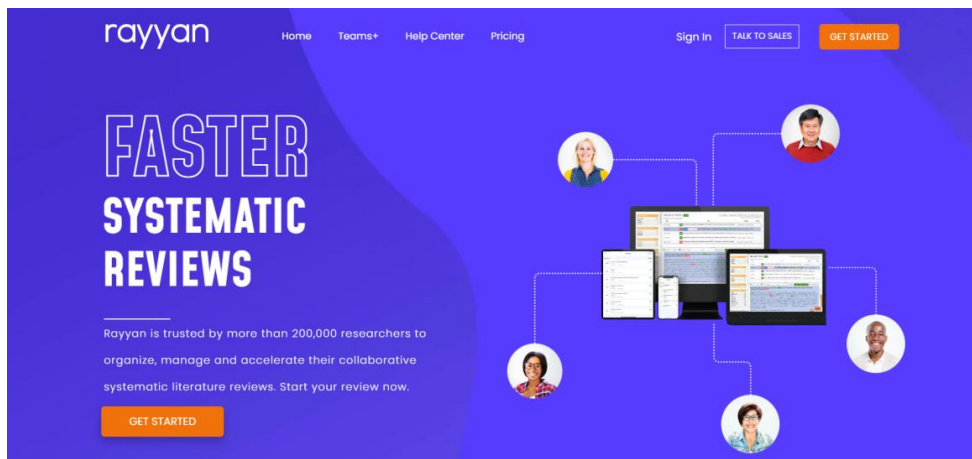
rayyan

Home Teams+ Help Center Pricing

Sign In TALK TO SALES GET STARTED

FASTER
SYSTEMATIC
REVIEWS

Rayyan is trusted by more than 200,000 researchers to organize, manage and accelerate their collaborative systematic literature reviews. Start your review now.

GET STARTED